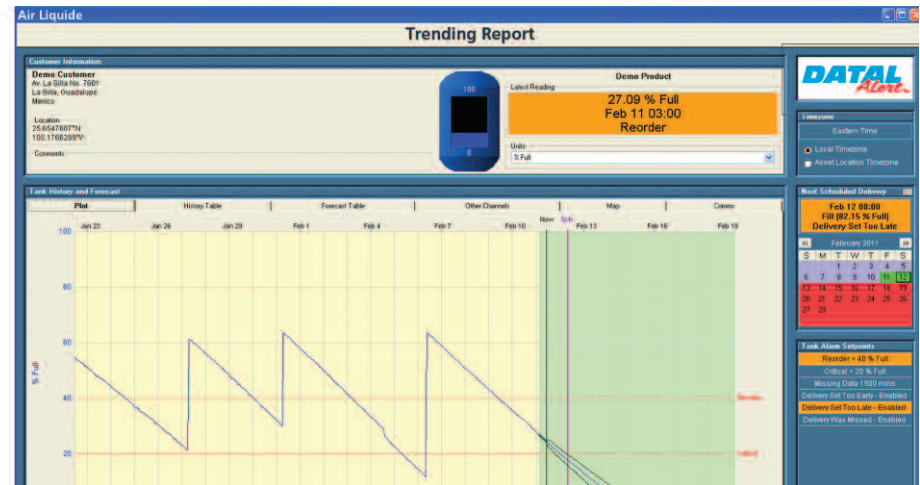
Air Liquide

Trending Report

Customer Information

Demo Customer
Av. La Silla No. 7601
La Silla, Guadalupe
Mexico

Location
25.6547607°N
100.1766289°W

Comments

100

0

Demo Product

Latest Reading

27.09 % Full
Feb 11 03:00
Reorder

Units
% Full

DATAL Alert

Timezone

Eastern Time

Local Timezone
Asset Location Timezone

Tank History and Forecast

Plot | History Table | Forecast Table | Other Channels | Map | Comms

Jan 23 Jan 26 Jan 29 Feb 1 Feb 4 Feb 7 Feb 10 Now Sch Feb 13 Feb 16 Feb 19

100
80
60
40
20

% Full

Reorder

Critical

Next Scheduled Delivery

Feb 12 08:00
Fill (82.15 % Full)
Delivery Set Too Late

February 2011

| S | M | T | W | T | F | S |
|---|---|---|---|---|---|---|
| | | 1 | 2 | 3 | 4 | 5 |
| 6 | 7 | 8 | 9 | 10 | 11 | 12 |
| 13 | 14 | 15 | 16 | 17 | 18 | 19 |
| 20 | 21 | 22 | 23 | 24 | 25 | 26 |
| 27 | 28 | | | | | |

Tank Alarm Setpoints

Reorder < 40 % Full
Critical < 20 % Full
Missing Data 1500 mins
Delivery Set Too Early - Enabled
Delivery Set Too Late - Enabled
Delivery Was Missed - Enabled